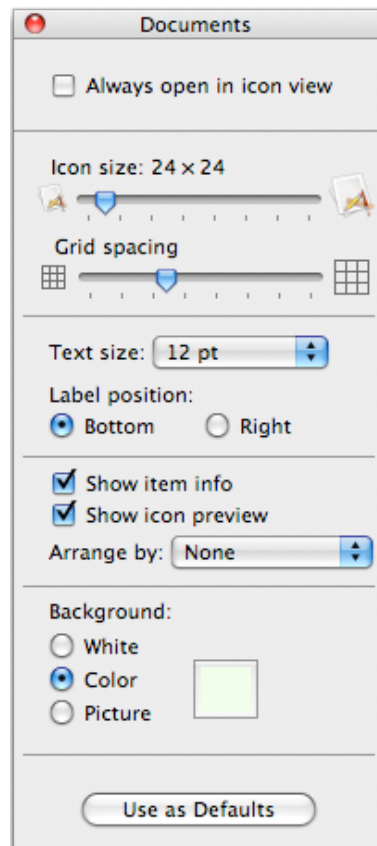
Documents

Always open in icon view

Icon size: 24 × 24

Grid spacing

Text size: 12 pt

Label position:

Bottom

Right

Show item info

Show icon preview

Arrange by: None

Background:

White

Color

Picture

Use as Defaults